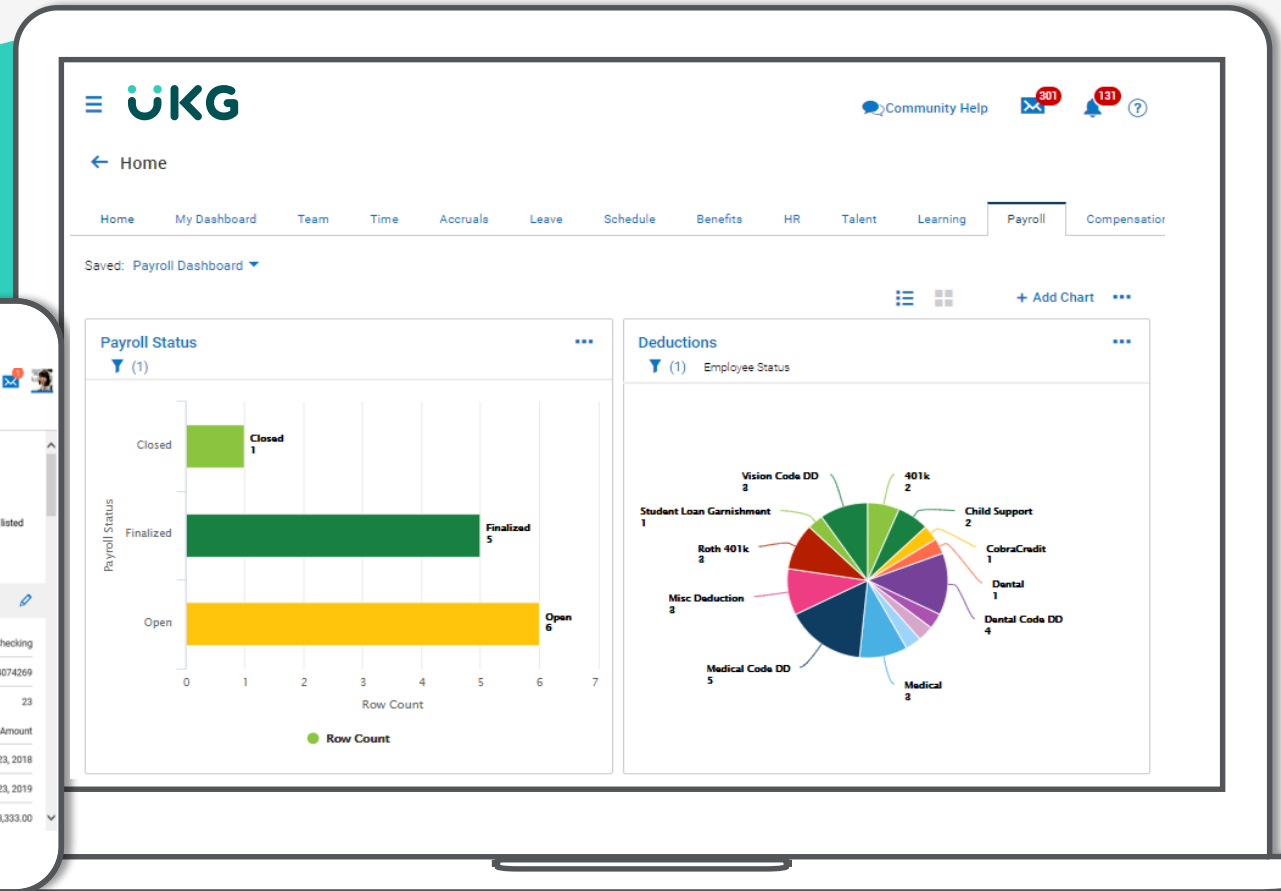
UKG

Community Help 301 131 ?

← Home

Home My Dashboard Team Time Accruals Leave Schedule Benefits HR Talent Learning Payroll Compensation

Saved: Payroll Dashboard

+ Add Chart ···

Payroll Status ···
(1)

| Payroll Status | Row Count |
|---|---|
| Closed | 1 |
| Finalized | 5 |
| Open | 6 |

0 1 2 3 4 5 6 7
Row Count

Row Count

Deductions ···
(1) Employee Status

Vision Code DD 3
401k 2
Student Loan Garnishment 1
Child Support 2
Roth 401k 3
CobraCredit 1
Dental 1
Misc Deduction 3
Dental Code DD 4
Medical Code DD 5
Medical 3

1

listed

hecking
3074269
23
Amount
23, 2018
23, 2019
,333.00